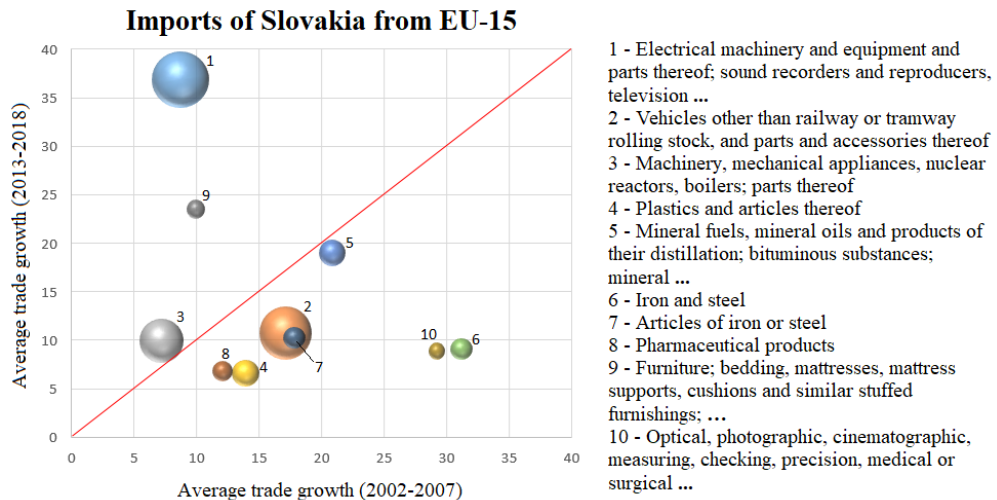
Imports of Slovakia from EU-15

Average trade growth (2013-2018)

40
35
30
25
20
15
10
5
0

1
9
5
3
2
7
8
4
10
6

0 5 10 15 20 25 30 35 40

Average trade growth (2002-2007)

1 - Electrical machinery and equipment and parts thereof; sound recorders and reproducers, television ...
2 - Vehicles other than railway or tramway rolling stock, and parts and accessories thereof
3 - Machinery, mechanical appliances, nuclear reactors, boilers; parts thereof
4 - Plastics and articles thereof
5 - Mineral fuels, mineral oils and products of their distillation; bituminous substances; mineral ...
6 - Iron and steel
7 - Articles of iron or steel
8 - Pharmaceutical products
9 - Furniture; bedding, mattresses, mattress supports, cushions and similar stuffed furnishings; …
10 - Optical, photographic, cinematographic, measuring, checking, precision, medical or surgical ...